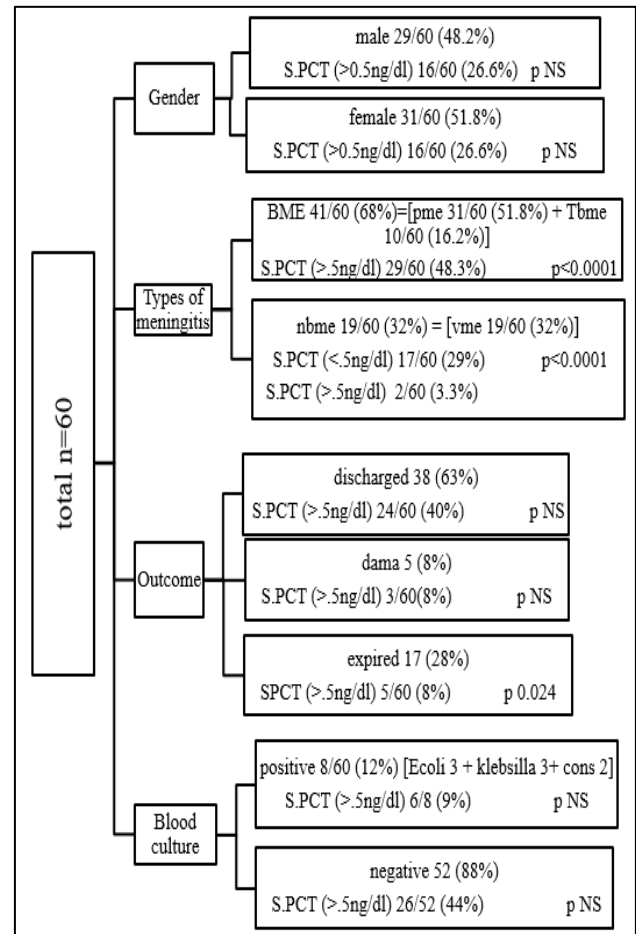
total n=60

Gender

male 29/60 (48.2%)
S.PCT (>0.5ng/dl) 16/60 (26.6%) p NS

female 31/60 (51.8%)
S.PCT (>0.5ng/dl) 16/60 (26.6%) p NS

Types of meningitis

BME 41/60 (68%)=[pme 31/60 (51.8%) + Tbme 10/60 (16.2%)]
S.PCT (>.5ng/dl) 29/60 (48.3%) p<0.0001

nbme 19/60 (32%) = [vme 19/60 (32%)]
S.PCT (<.5ng/dl) 17/60 (29%) p<0.0001
S.PCT (>.5ng/dl) 2/60 (3.3%)

Outcome

discharged 38 (63%)
S.PCT (>.5ng/dl) 24/60 (40%) p NS

dama 5 (8%)
S.PCT (>.5ng/dl) 3/60(8%) p NS

expired 17 (28%)
SPCT (>.5ng/dl) 5/60 (8%) p 0.024

Blood culture

positive 8/60 (12%) [Ecoli 3 + klebsilla 3+ cons 2]
S.PCT (>.5ng/dl) 6/8 (9%) p NS

negative 52 (88%)
S.PCT (>.5ng/dl) 26/52 (44%) p NS